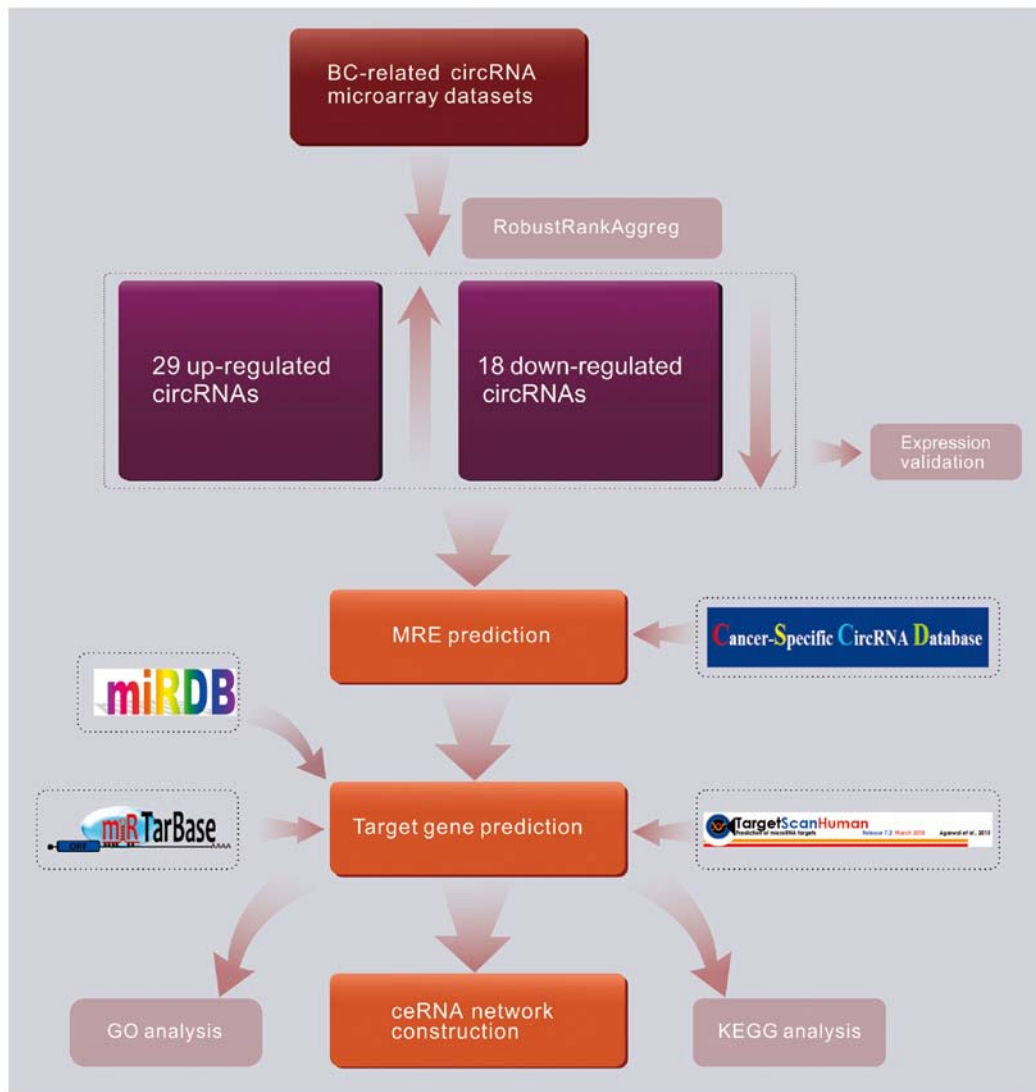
BC-related circRNA microarray datasets

RobustRankAggreg

29 up-regulated circRNAs

18 down-regulated circRNAs

Expression validation

MRE prediction

Cancer-Specific CircRNA Database

miRDB

miRTarBase

Target gene prediction

TargetScanHuman
Prediction of microRNA targets
Release 7.2: March 2018
Agarwal et al., 2015

GO analysis

ceRNA network construction

KEGG analysis